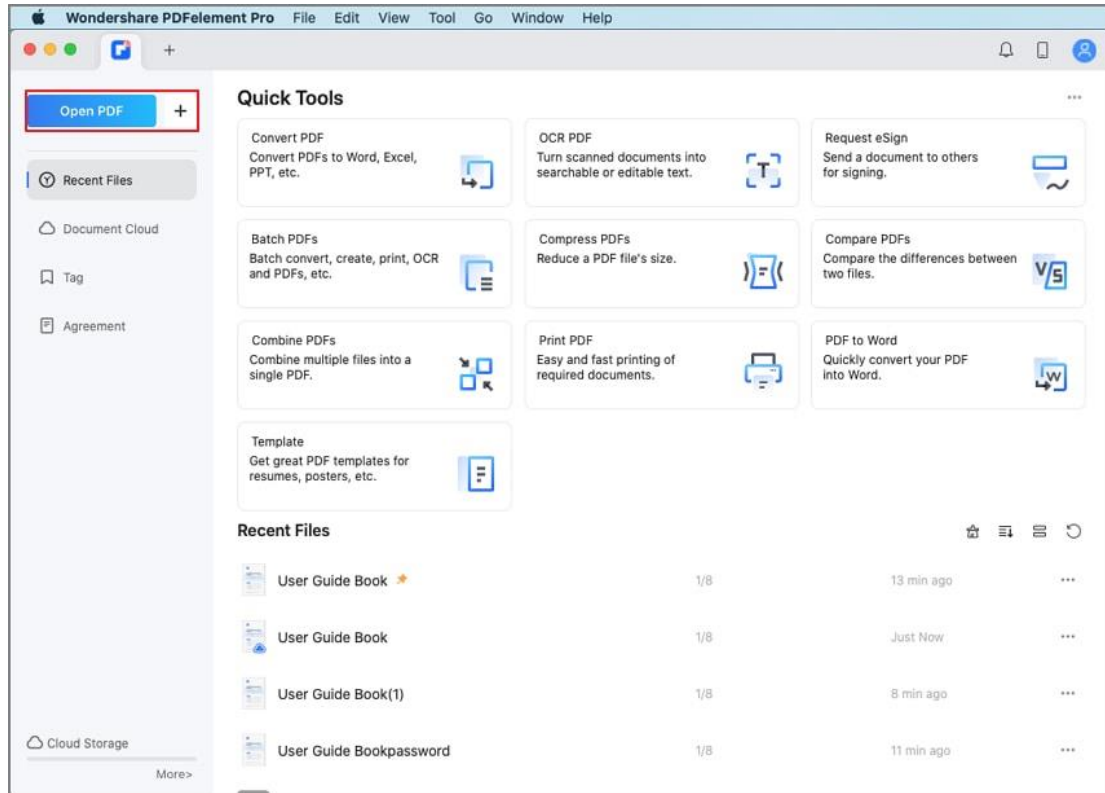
Wondershare PDFelement Pro File Edit View Tool Go Window Help

+

Open PDF +

Recent Files

Document Cloud

Tag

Agreement

Cloud Storage

More>

Quick Tools

...

Convert PDF
Convert PDFs to Word, Excel, PPT, etc.

OCR PDF
Turn scanned documents into searchable or editable text.

Request eSign
Send a document to others for signing.

Batch PDFs
Batch convert, create, print, OCR and PDFs, etc.

Compress PDFs
Reduce a PDF file's size.

Compare PDFs
Compare the differences between two files.

Combine PDFs
Combine multiple files into a single PDF.

Print PDF
Easy and fast printing of required documents.

PDF to Word
Quickly convert your PDF into Word.

Template
Get great PDF templates for resumes, posters, etc.

Recent Files

| | | | |
|---|---|---|---|
| User Guide Book | 1/8 | 13 min ago | ... |
| User Guide Book | 1/8 | Just Now | ... |
| User Guide Book(1) | 1/8 | 8 min ago | ... |
| User Guide Bookpassword | 1/8 | 11 min ago | ... |